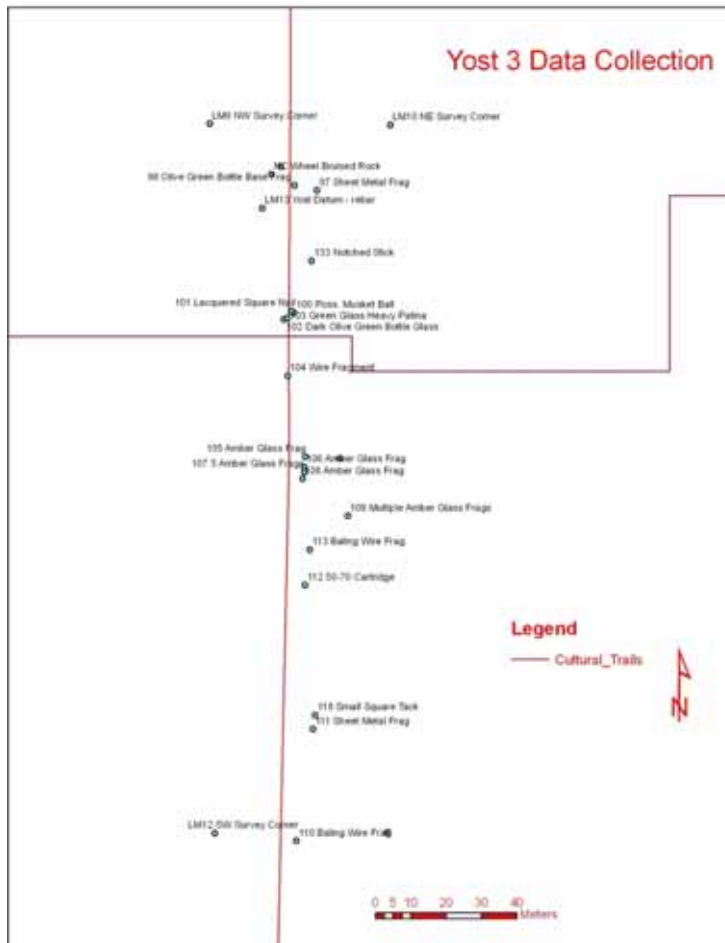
Yost 3 Data Collection

LM9 NW Survey Corner

LM10 NE Survey Corner

NE Wheel Bruised Rock

98 Olive Green Bottle Base Frag

97 Sheet Metal Frag

LM13 Yost Datum - Rebar

133 Notched Stick

101 Lacquered Square Nail

100 Poss. Musket Ball

103 Green Glass Heavy Patina

102 Dark Olive Green Bottle Glass

104 Wire Fragment

105 Amber Glass Frag

106 Amber Glass Frag

107 5 Amber Glass Frags

108 Amber Glass Frag

109 Multiple Amber Glass Frags

113 Baling Wire Frag

112 50-70 Cartridge

Legend

Cultural_Trails

N

118 Small Square Tack

111 Sheet Metal Frag

LM12 SW Survey Corner

110 Baling Wire Frag

0 5 10 20 30 40
Meters